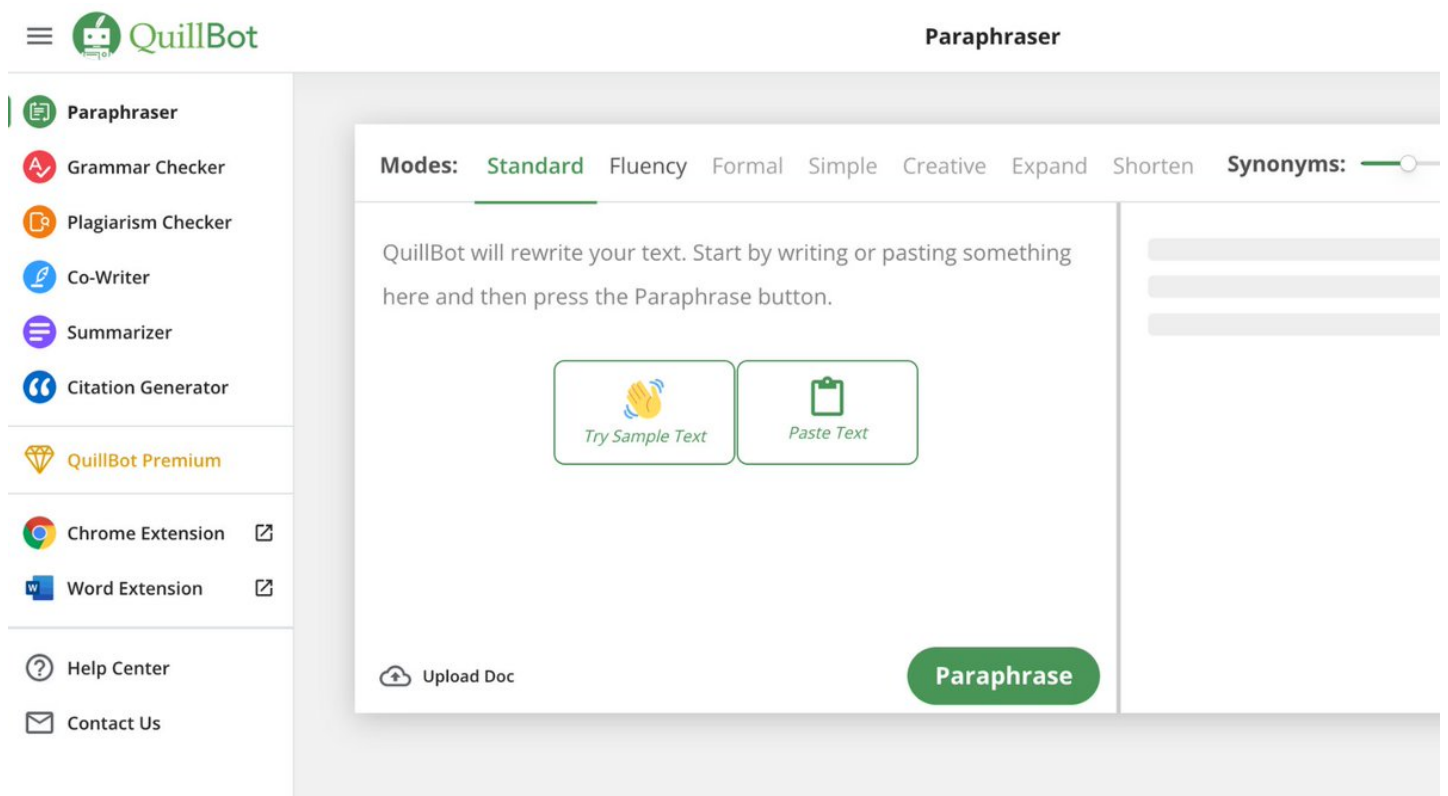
QuillBot

Paraphraser

Paraphraser
Grammar Checker
Plagiarism Checker
Co-Writer
Summarizer
Citation Generator

QuillBot Premium

Chrome Extension
Word Extension

Help Center
Contact Us

Modes: Standard Fluency Formal Simple Creative Expand Shorten Synonyms:

QuillBot will rewrite your text. Start by writing or pasting something here and then press the Paraphrase button.

Try Sample Text

Paste Text

Upload Doc

Paraphrase